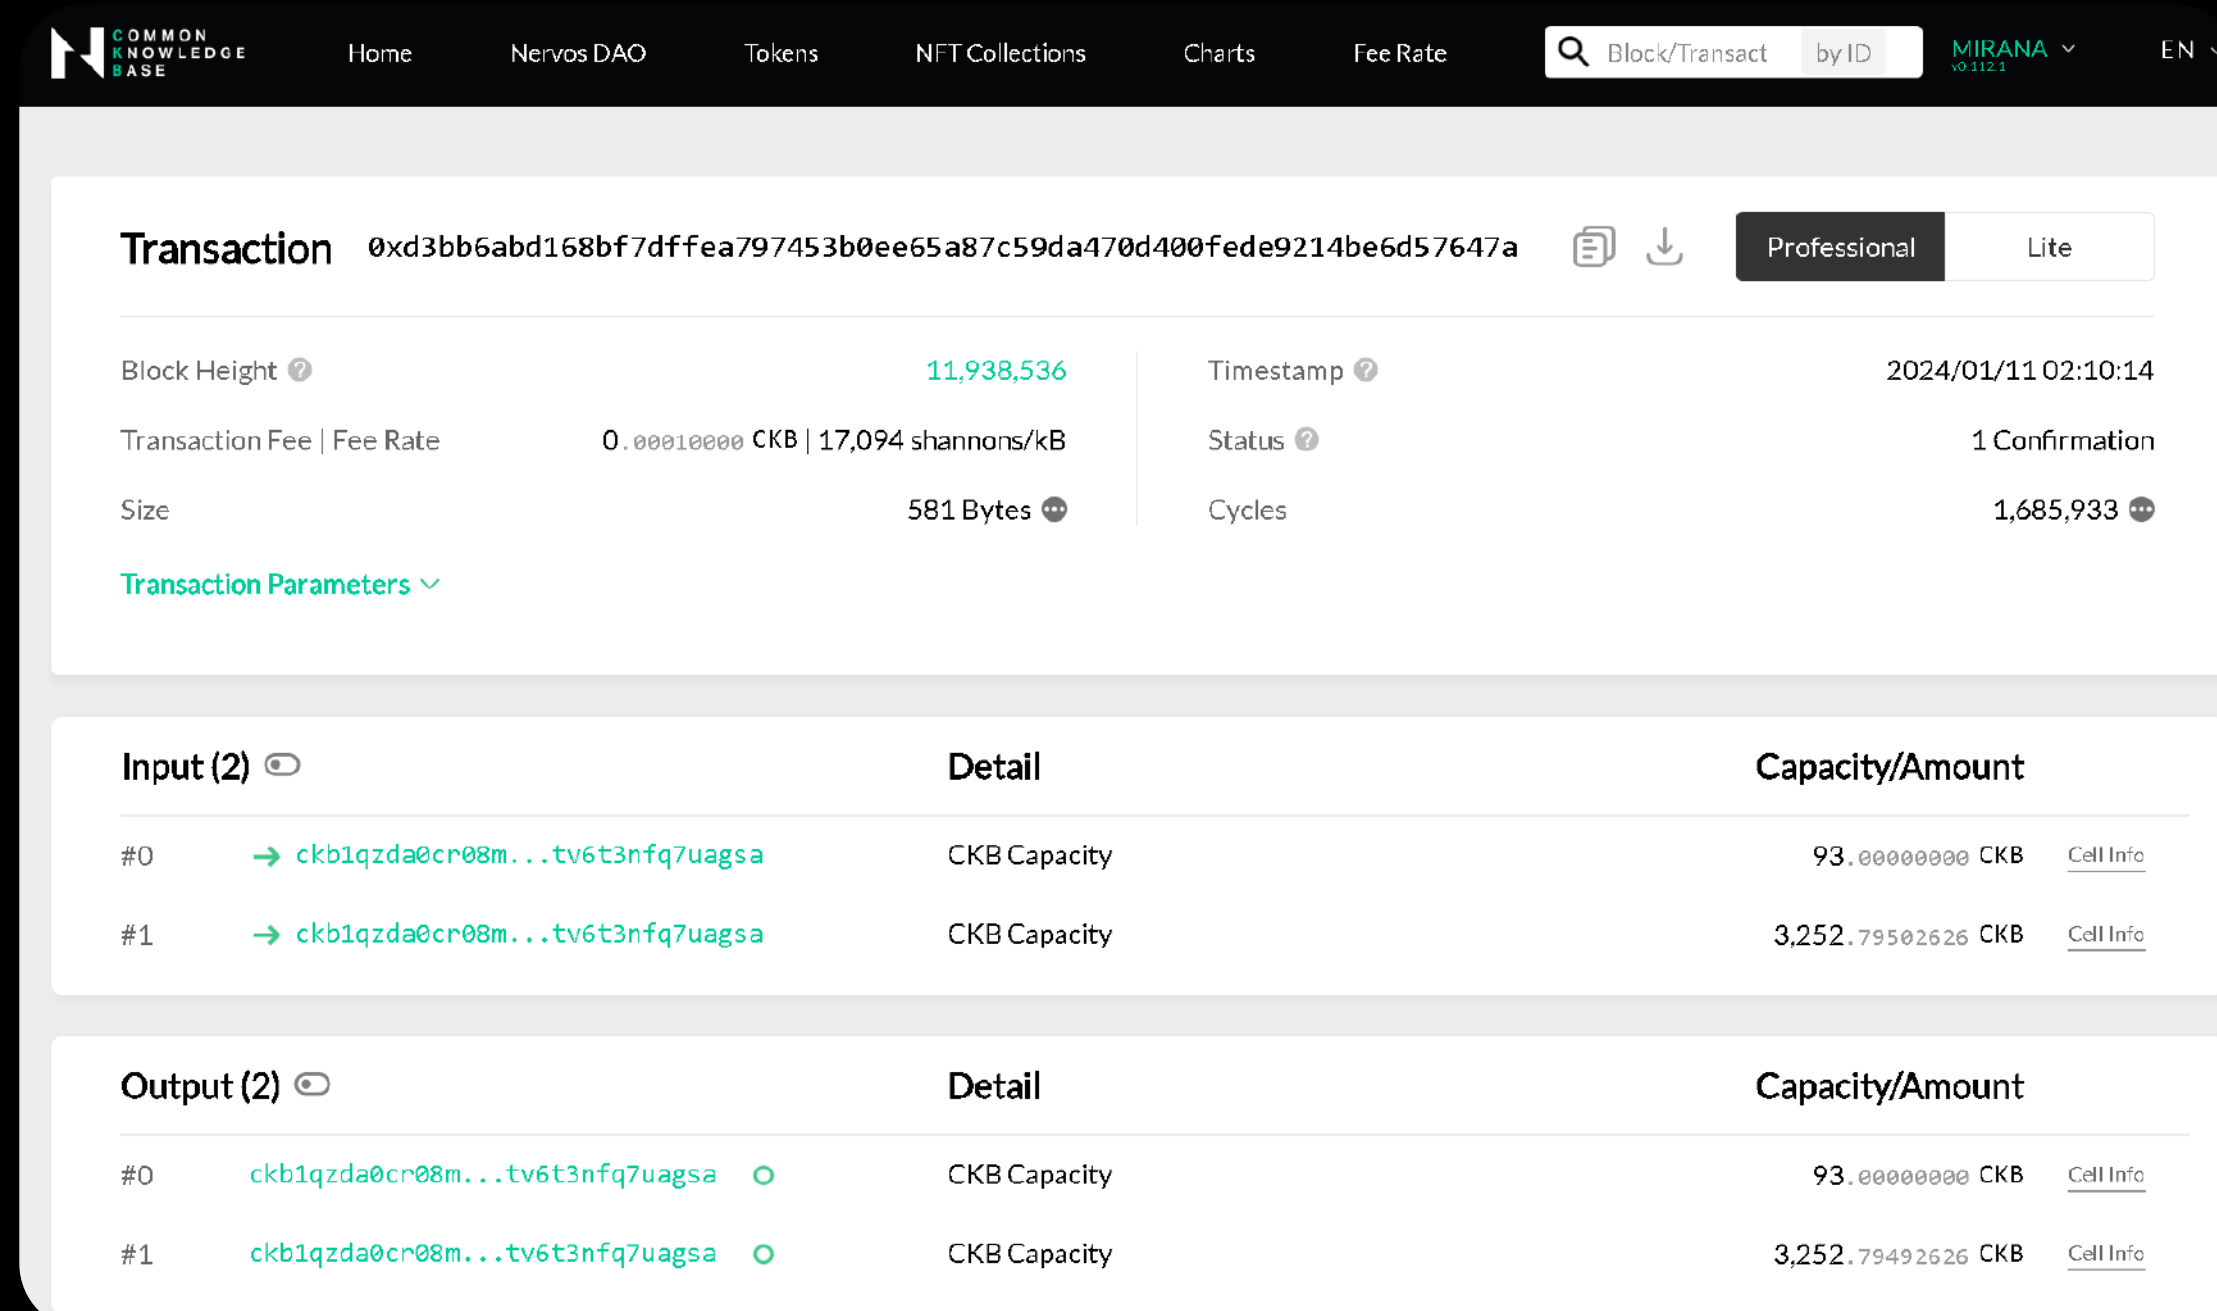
COMMON KNOWLEDGE BASE

Home Nervos DAO Tokens NFT Collections Charts Fee Rate

Block/Transact by ID

MIRANA v0.112.1

EN

Transaction 0xd3bb6abd168bf7dffea797453b0ee65a87c59da470d400fede9214be6d57647a

Professional Lite

Block Height 11,938,536

Timestamp 2024/01/11 02:10:14

Transaction Fee | Fee Rate 0.00010000 CKB | 17,094 shannons/kB

Status 1 Confirmation

Size 581 Bytes

Cycles 1,685,933

Transaction Parameters

| Input (2) | Detail | Capacity/Amount | |
|---|---|---|---|
| #0 ckb1qzda0cr08m...tv6t3nfq7uagsa | CKB Capacity | 93.00000000 CKB | Cell Info |
| #1 ckb1qzda0cr08m...tv6t3nfq7uagsa | CKB Capacity | 3,252.79502626 CKB | Cell Info |

| Output (2) | Detail | Capacity/Amount | |
|---|---|---|---|
| #0 ckb1qzda0cr08m...tv6t3nfq7uagsa | CKB Capacity | 93.00000000 CKB | Cell Info |
| #1 ckb1qzda0cr08m...tv6t3nfq7uagsa | CKB Capacity | 3,252.79492626 CKB | Cell Info |